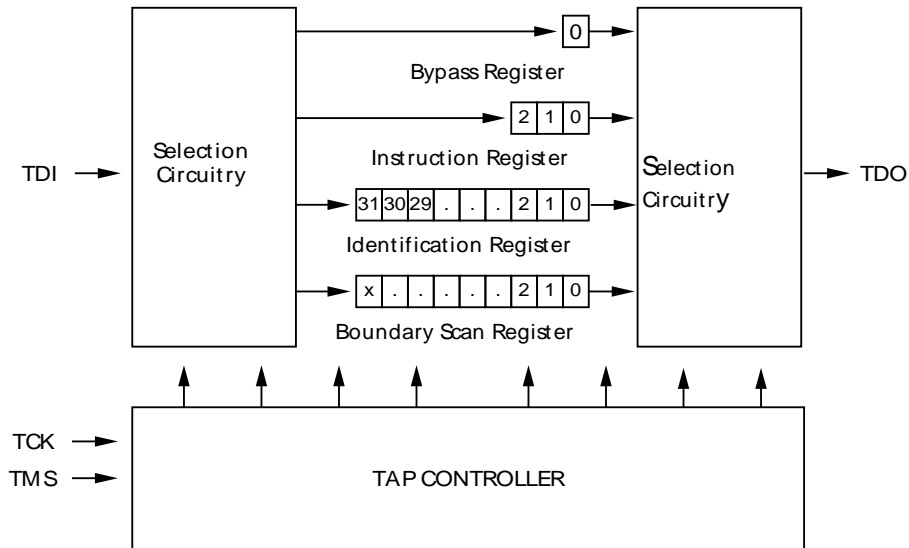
0

Bypass Register

2 1 0

Instruction Register

TDI

Selection Circuitry

31 30 29 . . . 2 1 0

Identification Register

x . . . . . 2 1 0

Boundary Scan Register

Selection Circuitry

TDO

TCK

TMS

TAP CONTROLLER